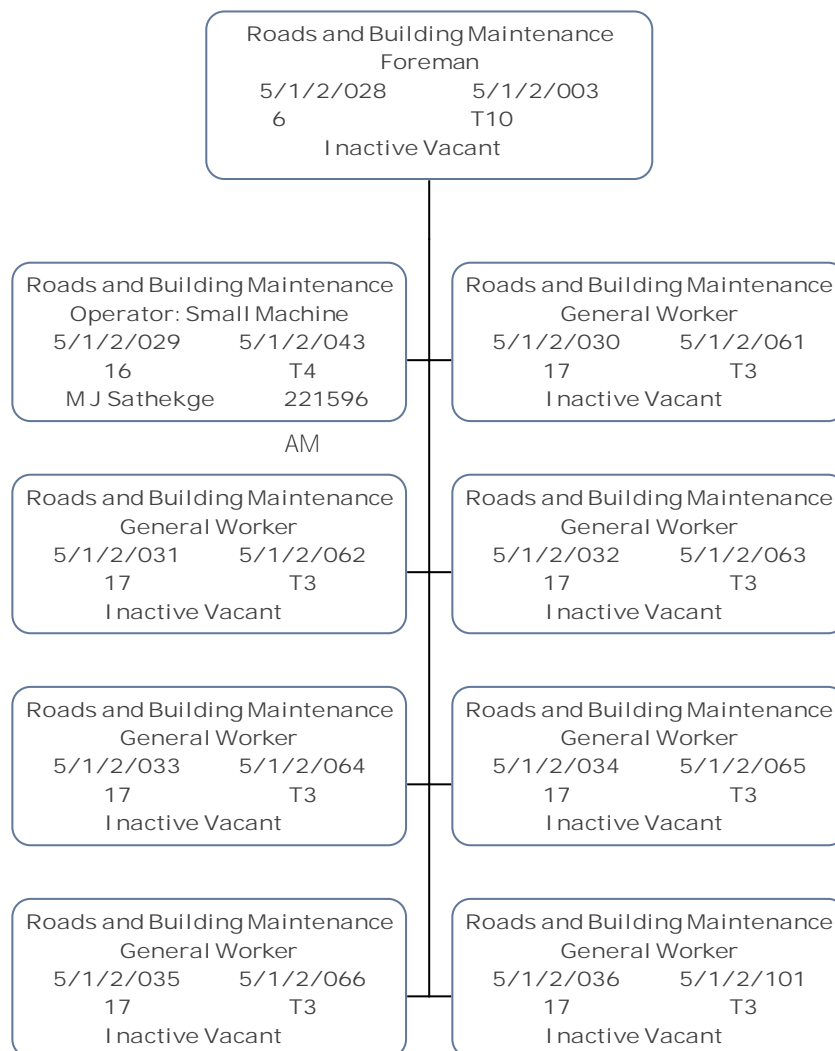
Roads and Building Maintenance
Foreman
5/1/2/028 5/1/2/003
6 T10
Inactive Vacant

Roads and Building Maintenance
Operator: Small Machine
5/1/2/029 5/1/2/043
16 T4
M J Sathekge 221596

AM

Roads and Building Maintenance
General Worker
5/1/2/030 5/1/2/061
17 T3
Inactive Vacant

Roads and Building Maintenance
General Worker
5/1/2/031 5/1/2/062
17 T3
Inactive Vacant

Roads and Building Maintenance
General Worker
5/1/2/032 5/1/2/063
17 T3
Inactive Vacant

Roads and Building Maintenance
General Worker
5/1/2/033 5/1/2/064
17 T3
Inactive Vacant

Roads and Building Maintenance
General Worker
5/1/2/034 5/1/2/065
17 T3
Inactive Vacant

Roads and Building Maintenance
General Worker
5/1/2/035 5/1/2/066
17 T3
Inactive Vacant

Roads and Building Maintenance
General Worker
5/1/2/036 5/1/2/101
17 T3
Inactive Vacant